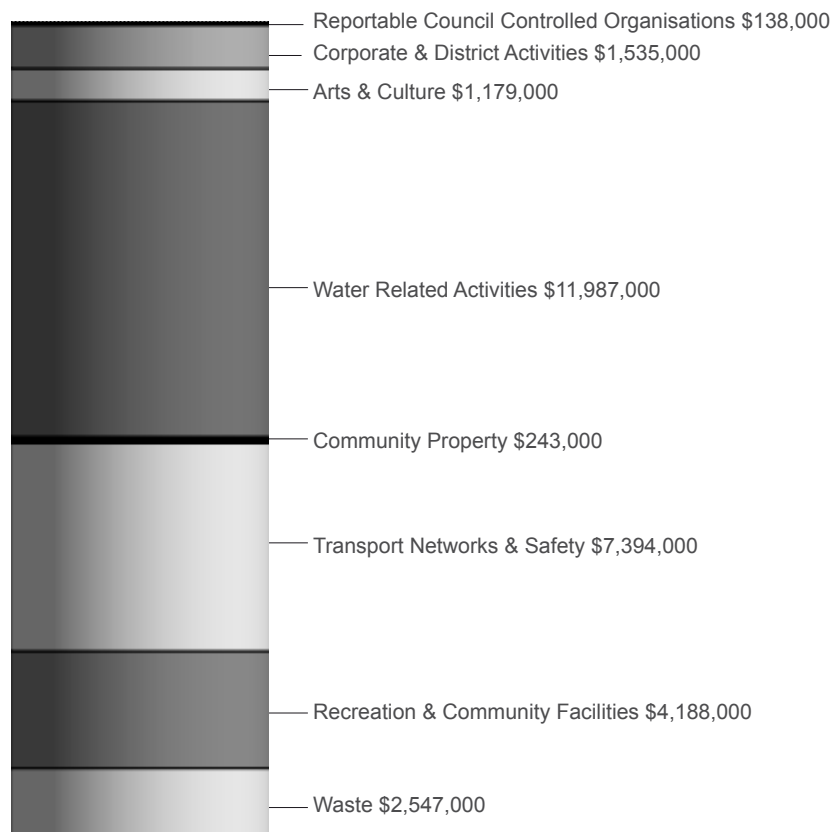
Reportable Council Controlled Organisations $138,000

Corporate & District Activities $1,535,000

Arts & Culture $1,179,000

Water Related Activities $11,987,000

Community Property $243,000

Transport Networks & Safety $7,394,000

Recreation & Community Facilities $4,188,000

Waste $2,547,000